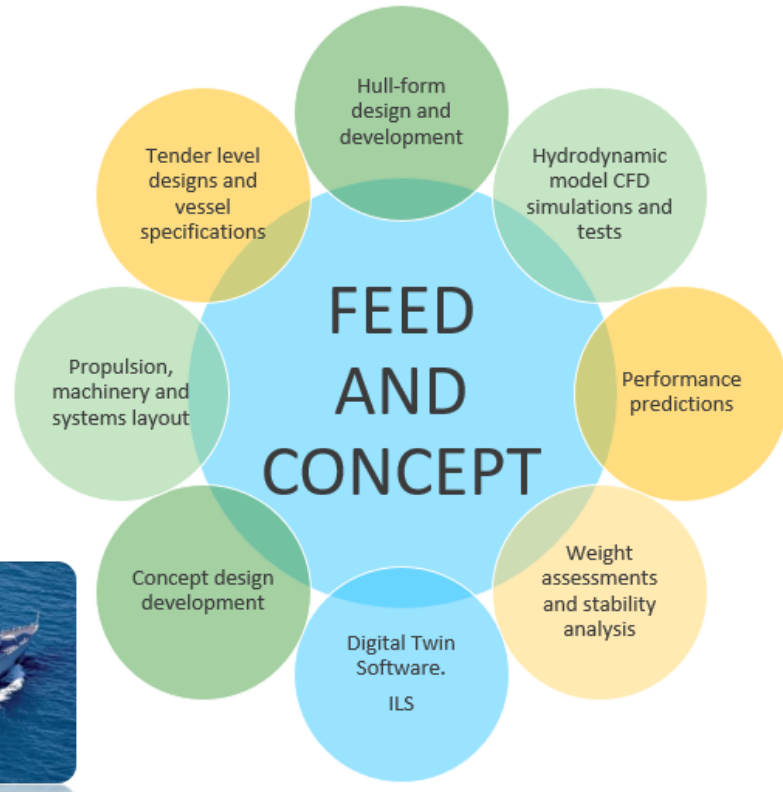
FEED AND CONCEPT

Hull-form design and development

Hydrodynamic model CFD simulations and tests

Performance predictions

Weight assessments and stability analysis

Digital Twin Software.

ILS

Concept design development

Propulsion, machinery and systems layout

Tender level designs and vessel specifications